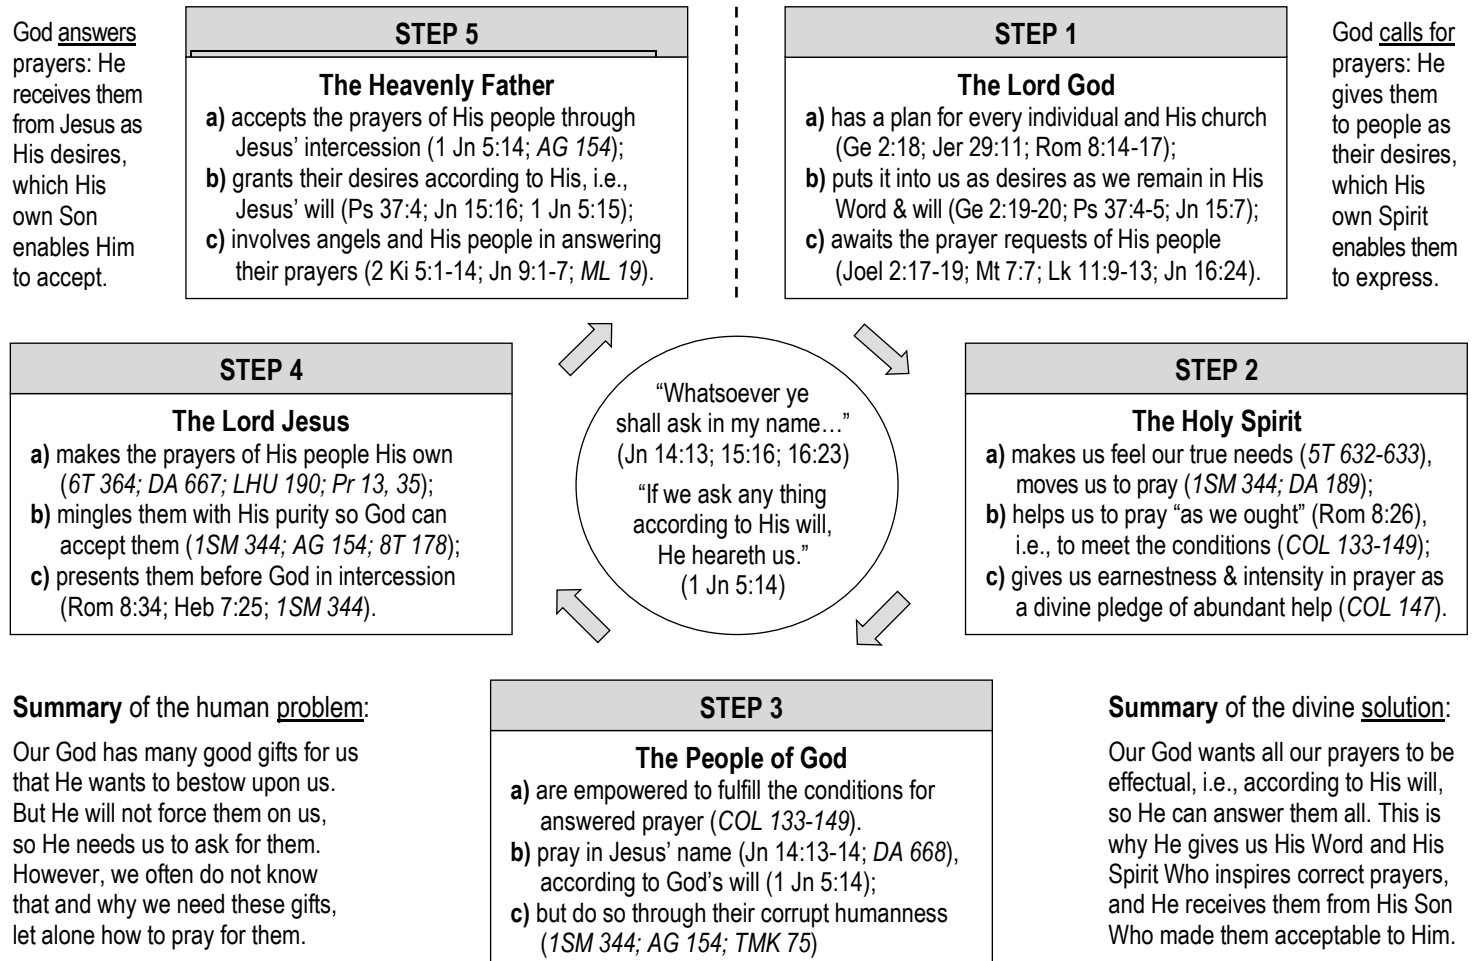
God answers prayers: He receives them from Jesus as His desires, which His own Son enables Him to accept.

STEP 5

The Heavenly Father
a) accepts the prayers of His people through Jesus' intercession (1 Jn 5:14; AG 154);
b) grants their desires according to His, i.e., Jesus' will (Ps 37:4; Jn 15:16; 1 Jn 5:15);
c) involves angels and His people in answering their prayers (2 Ki 5:1-14; Jn 9:1-7; ML 19).

STEP 1

The Lord God
a) has a plan for every individual and His church (Ge 2:18; Jer 29:11; Rom 8:14-17);
b) puts it into us as desires as we remain in His Word & will (Ge 2:19-20; Ps 37:4-5; Jn 15:7);
c) awaits the prayer requests of His people (Joel 2:17-19; Mt 7:7; Lk 11:9-13; Jn 16:24).

God calls for prayers: He gives them to people as their desires, which His own Spirit enables them to express.

STEP 4

The Lord Jesus
a) makes the prayers of His people His own (6T 364; DA 667; LHU 190; Pr 13, 35);
b) mingles them with His purity so God can accept them (1SM 344; AG 154; 8T 178);
c) presents them before God in intercession (Rom 8:34; Heb 7:25; 1SM 344).

"Whatsoever ye shall ask in my name…" (Jn 14:13; 15:16; 16:23)

"If we ask any thing according to His will, He heareth us." (1 Jn 5:14)

STEP 2

The Holy Spirit
a) makes us feel our true needs (5T 632-633), moves us to pray (1SM 344; DA 189);
b) helps us to pray "as we ought" (Rom 8:26), i.e., to meet the conditions (COL 133-149);
c) gives us earnestness & intensity in prayer as a divine pledge of abundant help (COL 147).

Summary of the human problem:

Our God has many good gifts for us that He wants to bestow upon us. But He will not force them on us, so He needs us to ask for them. However, we often do not know that and why we need these gifts, let alone how to pray for them.

STEP 3

The People of God
a) are empowered to fulfill the conditions for answered prayer (COL 133-149).
b) pray in Jesus' name (Jn 14:13-14; DA 668), according to God's will (1 Jn 5:14);
c) but do so through their corrupt humanness (1SM 344; AG 154; TMK 75)

Summary of the divine solution:

Our God wants all our prayers to be effectual, i.e., according to His will, so He can answer them all. This is why He gives us His Word and His Spirit Who inspires correct prayers, and He receives them from His Son Who made them acceptable to Him.